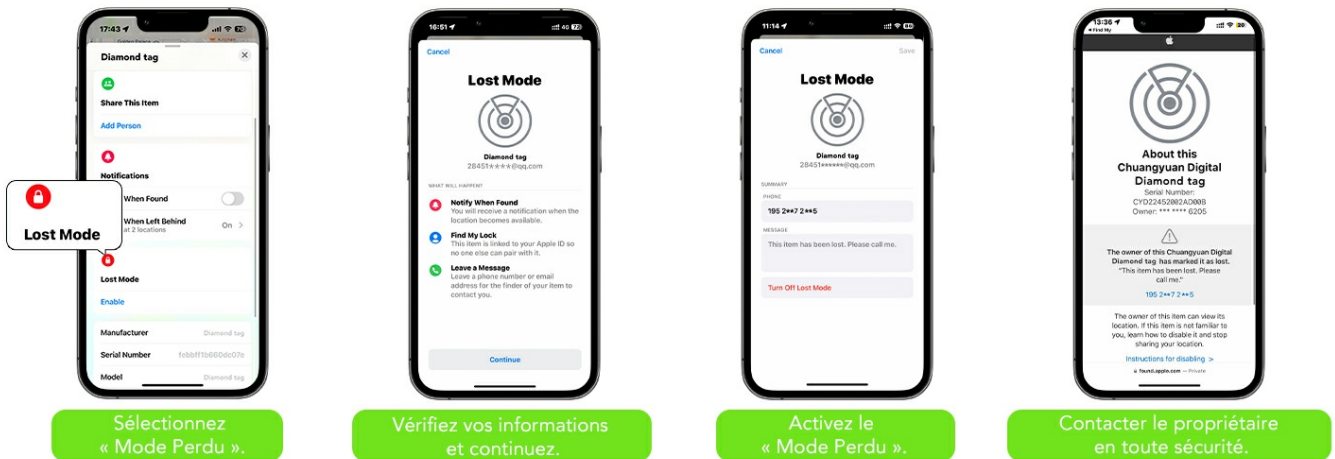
17:43

Diamond tag

Share This Item

Add Person

Notifications

When Found

When Left Behind
at 2 locations
On

Lost Mode

Lost Mode

Enable

Manufacturer Diamond tag

Serial Number febbff1b660dc07e

Model Diamond tag

Sélectionnez « Mode Perdu ».

16:51

Cancel

Lost Mode

Diamond tag
28451*****@qq.com

WHAT WILL HAPPEN

Notify When Found
You will receive a notification when the location becomes available.

Find My Lock
This item is linked to your Apple ID so no one else can pair with it.

Leave a Message
Leave a phone number or email address for the finder of your item to contact you.

Continue

Vérifiez vos informations et continuez.

11:14

Cancel Save

Lost Mode

Diamond tag
28451******@qq.com

SUMMARY

PHONE

195 2**7 2**5

MESSAGE

This item has been lost. Please call me.

Turn Off Lost Mode

Activez le « Mode Perdu ».

13:36
Find My

About this Chuangyuan Digital Diamond tag
Serial Number: CYD22452002AD008
Owner: *** **** 6205

The owner of this Chuangyuan Digital Diamond tag has marked it as lost.
"This item has been lost. Please call me."

195 2**7 2**5

The owner of this item can view its location. If this item is not familiar to you, learn how to disable it and stop sharing your location.

Instructions for disabling >

found.apple.com — Private

Contacter le propriétaire en toute sécurité.